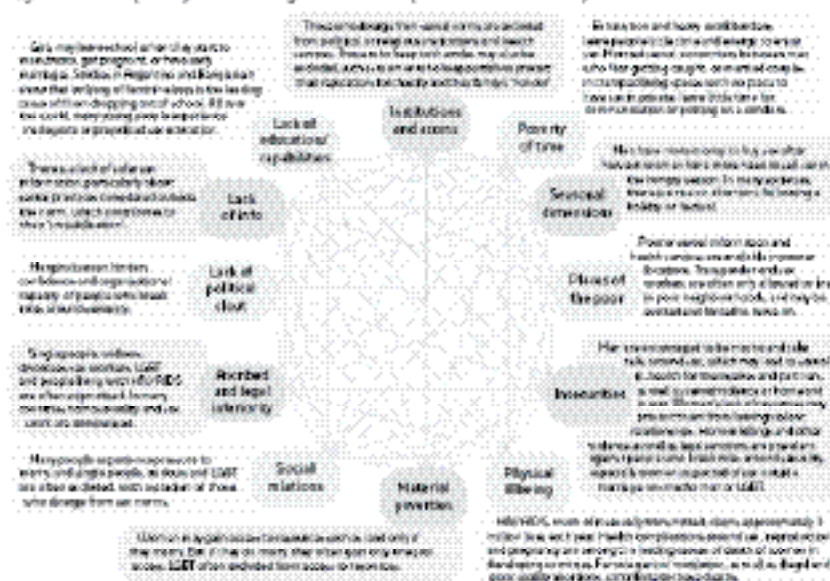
Girls may leave school when they start to menstruate, get pregnant, or have early marriage. Studies in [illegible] and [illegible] show that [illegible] of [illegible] is the leading cause of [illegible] dropping out of school. All over the world, many young people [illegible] inadequate sexual and reproductive education.

Lack of educational capabilities

These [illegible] that social norms are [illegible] from political, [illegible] and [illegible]. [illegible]

Institutions and norms

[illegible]

Poverty of time

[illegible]

Seasonal dimensions

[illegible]

Places of the poor

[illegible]

Insecurities

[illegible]

Physical illbeing

HIV/AIDS, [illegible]

Material poverty

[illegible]

Social relations

Many people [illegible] marry, and single people, widows and LGBT are often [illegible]

Ascribed and legal inferiority

Single people, widows, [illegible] sex workers, LGBT and people living with HIV/AIDS are often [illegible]

Lack of political clout

Marginalisation hinders confidence and organisational capacity of people with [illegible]

Lack of info

There is a lack of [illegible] information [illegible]